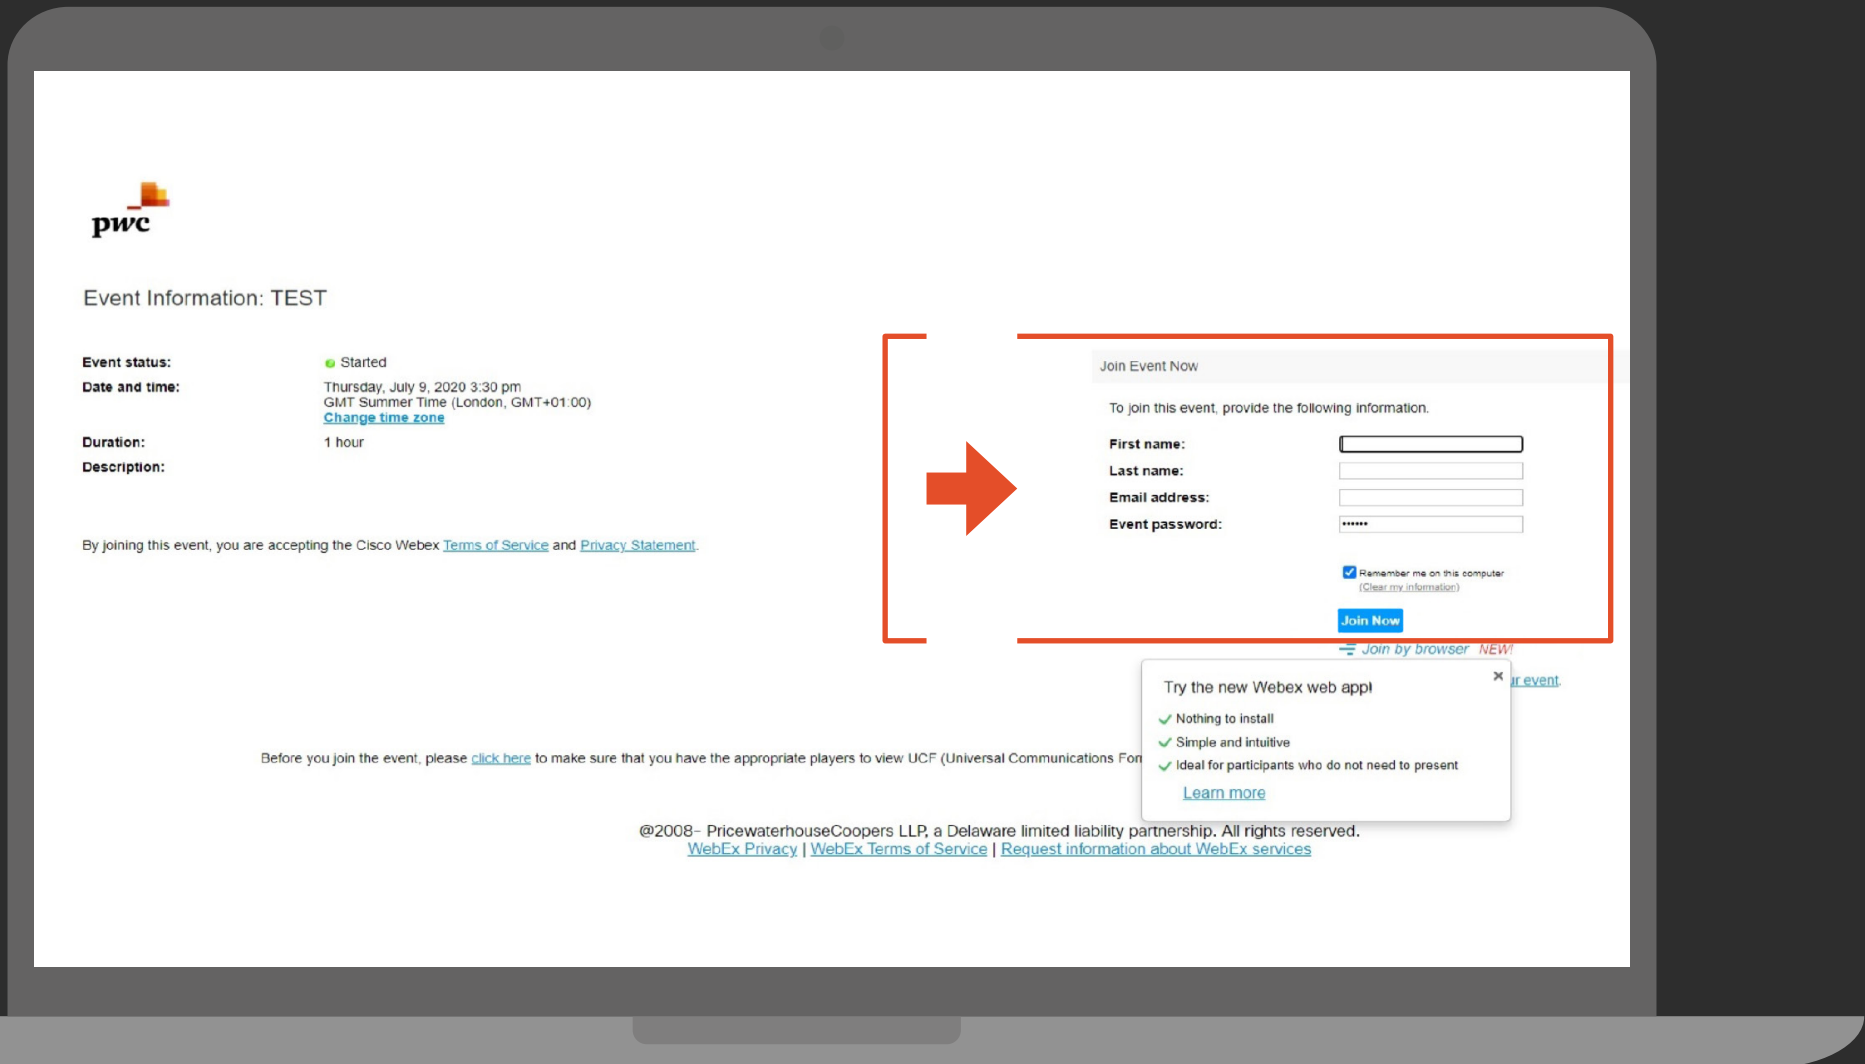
pwc

Event Information: TEST

Event status: Started

Date and time: Thursday, July 9, 2020 3:30 pm
GMT Summer Time (London, GMT+01:00)
Change time zone

Duration: 1 hour

Description:

By joining this event, you are accepting the Cisco Webex Terms of Service and Privacy Statement.

Join Event Now

To join this event, provide the following information.

First name:

Last name:

Email address:

Event password: ••••••

Remember me on this computer
(Clear my information)

Join Now

Join by browser NEW!

Try the new Webex web app!

Nothing to install

Simple and intuitive

Ideal for participants who do not need to present

Learn more

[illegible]r event.

Before you join the event, please click here to make sure that you have the appropriate players to view UCF (Universal Communications For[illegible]

@2008- PricewaterhouseCoopers LLP, a Delaware limited liability partnership. All rights reserved.
WebEx Privacy | WebEx Terms of Service | Request information about WebEx services